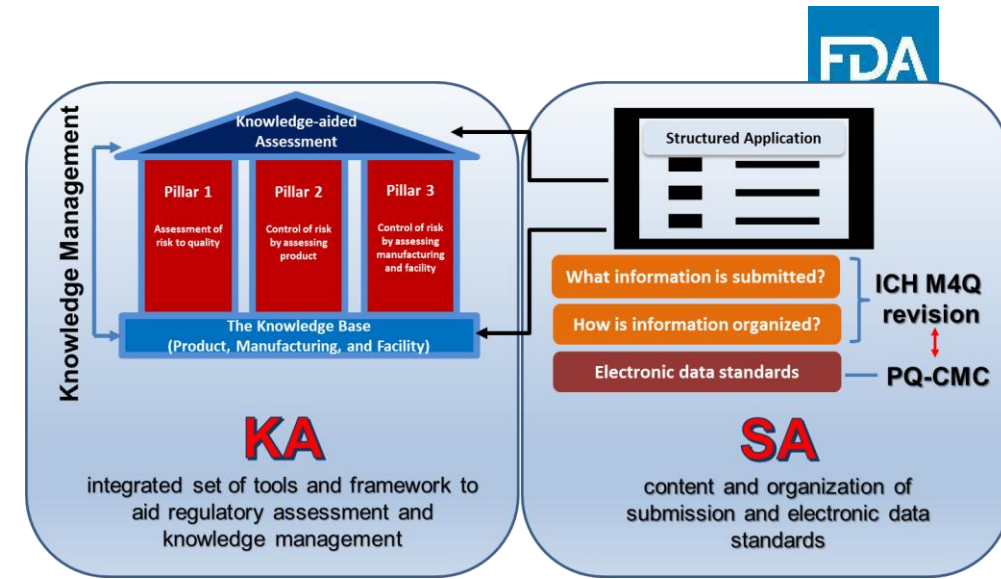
FDA

Knowledge Management

Knowledge-aided Assessment

Pillar 1
Assessment of risk to quality

Pillar 2
Control of risk by assessing product

Pillar 3
Control of risk by assessing manufacturing and facility

The Knowledge Base
(Product, Manufacturing, and Facility)

KA
integrated set of tools and framework to aid regulatory assessment and knowledge management

Structured Application

What information is submitted?

How is information organized?

ICH M4Q revision

Electronic data standards

PQ-CMC

SA
content and organization of submission and electronic data standards